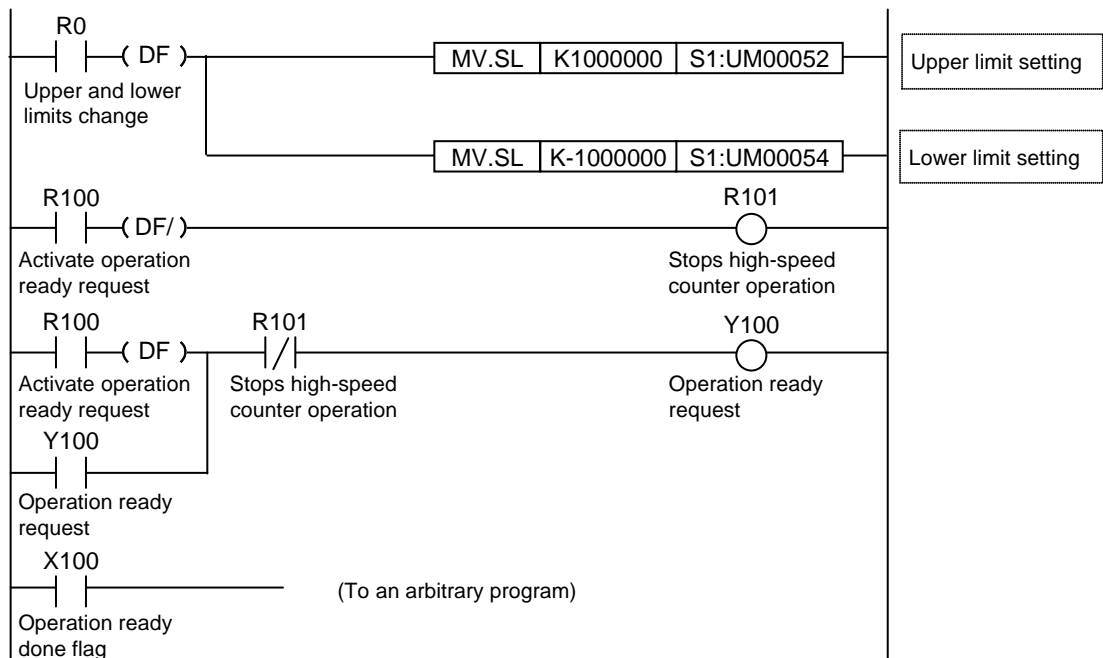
R0
( DF )
Upper and lower limits change

MV.SL | K1000000 | S1:UM00052

Upper limit setting

MV.SL | K-1000000 | S1:UM00054

Lower limit setting

R100
( DF/ )
Activate operation ready request

R101
Stops high-speed counter operation

R100
( DF )
Activate operation ready request

R101
Stops high-speed counter operation

Y100
Operation ready request

Y100
Operation ready request

X100
Operation ready done flag

(To an arbitrary program)